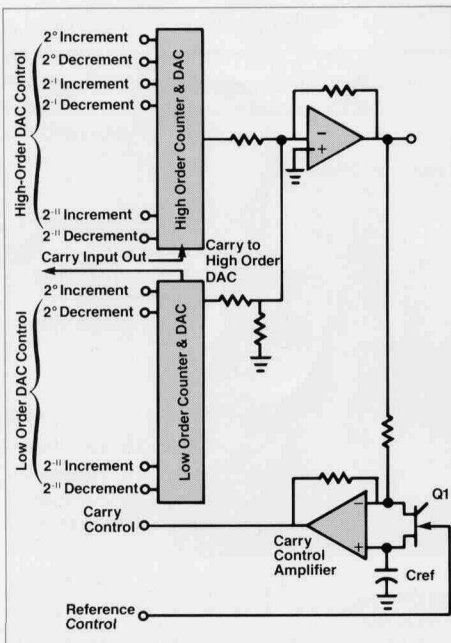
High-Order DAC Control

$2^0$ Increment
$2^0$ Decrement
$2^{-1}$ Increment
$2^{-1}$ Decrement
$2^{-11}$ Increment
$2^{-11}$ Decrement

High Order Counter & DAC

Carry to High Order DAC

Carry Input Out

Low Order DAC Control

$2^0$ Increment
$2^0$ Decrement
$2^{-11}$ Increment
$2^{-11}$ Decrement

Low Order Counter & DAC

Carry Control

Carry Control Amplifier

Q1

Cref

Reference Control